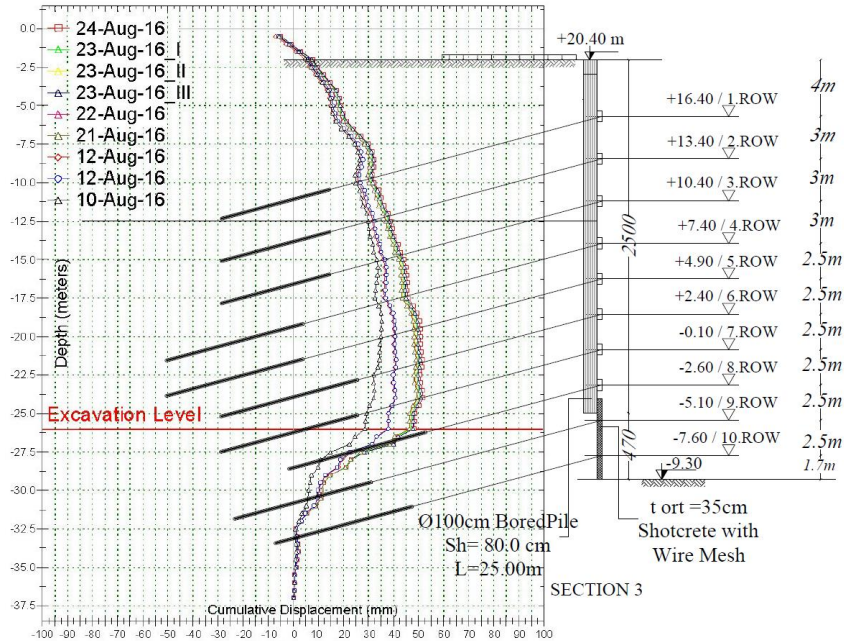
24-Aug-16
23-Aug-16_I
23-Aug-16_II
23-Aug-16_III
22-Aug-16
21-Aug-16
12-Aug-16
12-Aug-16
10-Aug-16

0.0
-2.5
-5.0
-7.5
-10.0
-12.5
-15.0
-17.5
-20.0
-22.5
-25.0
-27.5
-30.0
-32.5
-35.0
-37.5

Depth (meters)

Excavation Level

Cumulative Displacement (mm)

-100 -90 -80 -70 -60 -50 -40 -30 -20 -10 0 10 20 30 40 50 60 70 80 90 100

+20.40 m
+16.40 / 1.ROW
+13.40 / 2.ROW
+10.40 / 3.ROW
+7.40 / 4.ROW
+4.90 / 5.ROW
+2.40 / 6.ROW
-0.10 / 7.ROW
-2.60 / 8.ROW
-5.10 / 9.ROW
-7.60 / 10.ROW
-9.30

4m
3m
3m
3m
2.5m
2.5m
2.5m
2.5m
2.5m
2.5m
1.7m

2500
470

Ø100cm BoredPile
Sh= 80.0 cm
L=25.00m

t ort =35cm
Shotcrete with
Wire Mesh

SECTION 3